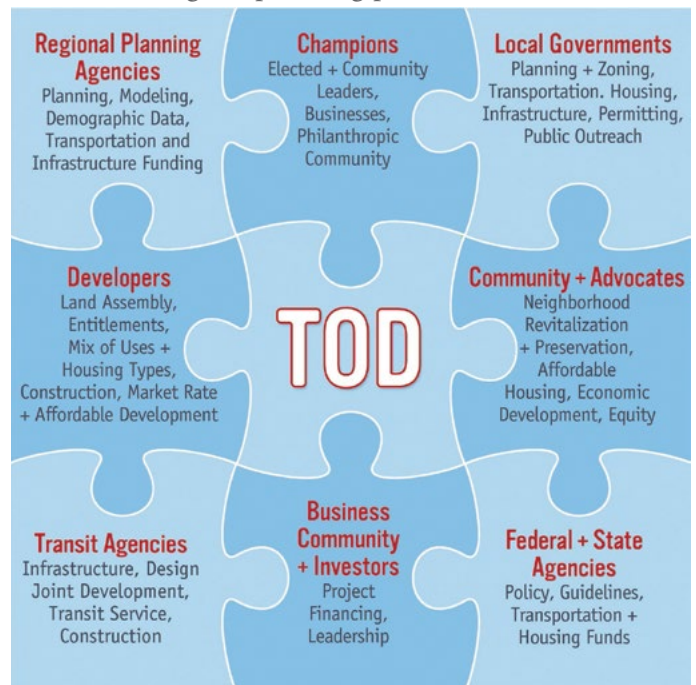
Regional Planning Agencies
Planning, Modeling, Demographic Data, Transportation and Infrastructure Funding

Champions
Elected + Community Leaders, Businesses, Philanthropic Community

Local Governments
Planning + Zoning, Transportation. Housing, Infrastructure, Permitting, Public Outreach

Developers
Land Assembly, Entitlements, Mix of Uses + Housing Types, Construction, Market Rate + Affordable Development

TOD

Community + Advocates
Neighborhood Revitalization + Preservation, Affordable Housing, Economic Development, Equity

Transit Agencies
Infrastructure, Design Joint Development, Transit Service, Construction

Business Community + Investors
Project Financing, Leadership

Federal + State Agencies
Policy, Guidelines, Transportation + Housing Funds